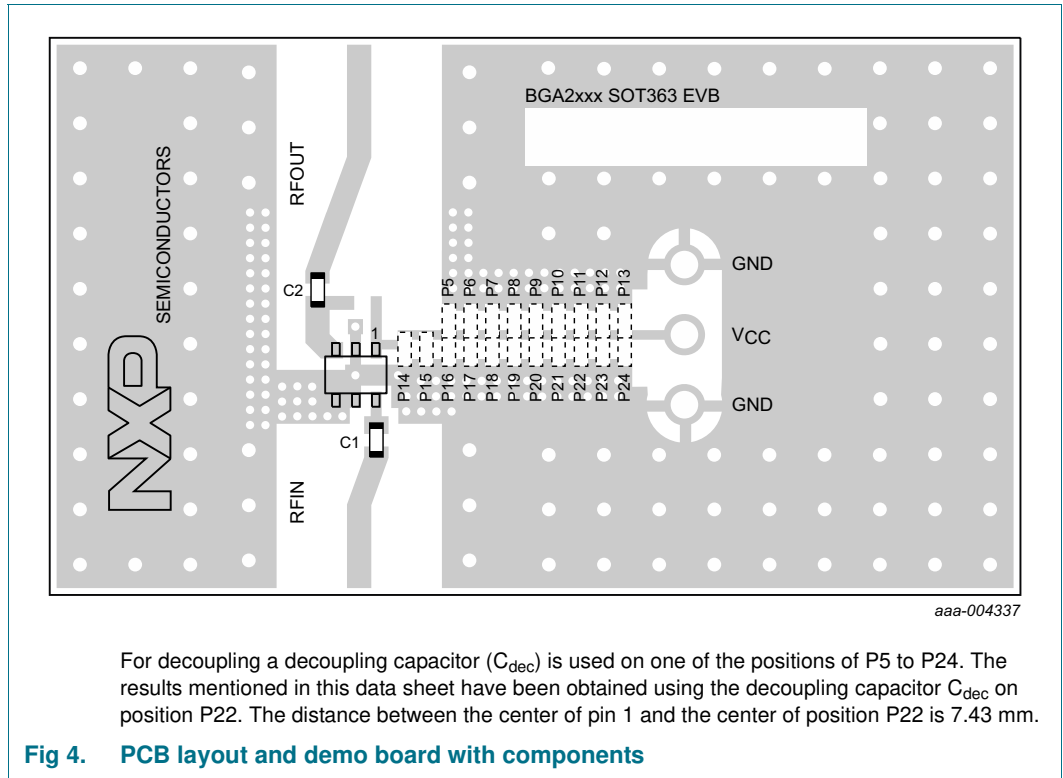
BGA2xxx SOT363 EVB

SEMICONDUCTORS

NXP

RFOUT

C2

1

P5 P6 P7 P8 P9 P10 P11 P12 P13

GND

$V_{CC}$

GND

P14 P15 P16 P17 P18 P19 P20 P21 P22 P23 P24

C1

RFIN

aaa-004337

For decoupling a decoupling capacitor ($C_{dec}$) is used on one of the positions of P5 to P24. The results mentioned in this data sheet have been obtained using the decoupling capacitor $C_{dec}$ on position P22. The distance between the center of pin 1 and the center of position P22 is 7.43 mm.

Fig 4. PCB layout and demo board with components